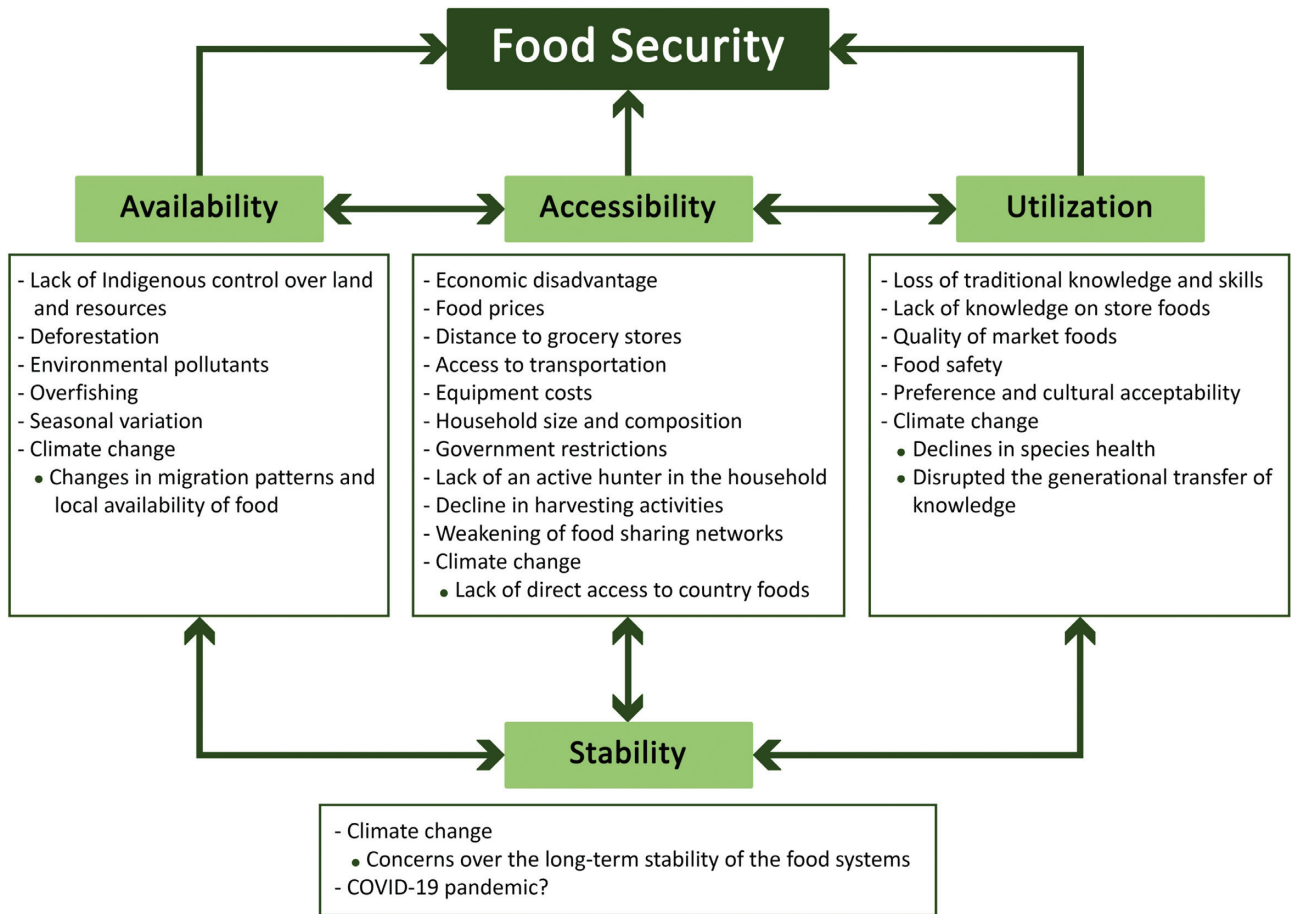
Food Security

Availability

Accessibility

Utilization

- Lack of Indigenous control over land and resources
- Deforestation
- Environmental pollutants
- Overfishing
- Seasonal variation
- Climate change
• Changes in migration patterns and local availability of food

- Economic disadvantage
- Food prices
- Distance to grocery stores
- Access to transportation
- Equipment costs
- Household size and composition
- Government restrictions
- Lack of an active hunter in the household
- Decline in harvesting activities
- Weakening of food sharing networks
- Climate change
• Lack of direct access to country foods

- Loss of traditional knowledge and skills
- Lack of knowledge on store foods
- Quality of market foods
- Food safety
- Preference and cultural acceptability
- Climate change
• Declines in species health
• Disrupted the generational transfer of knowledge

Stability

- Climate change
• Concerns over the long-term stability of the food systems
- COVID-19 pandemic?